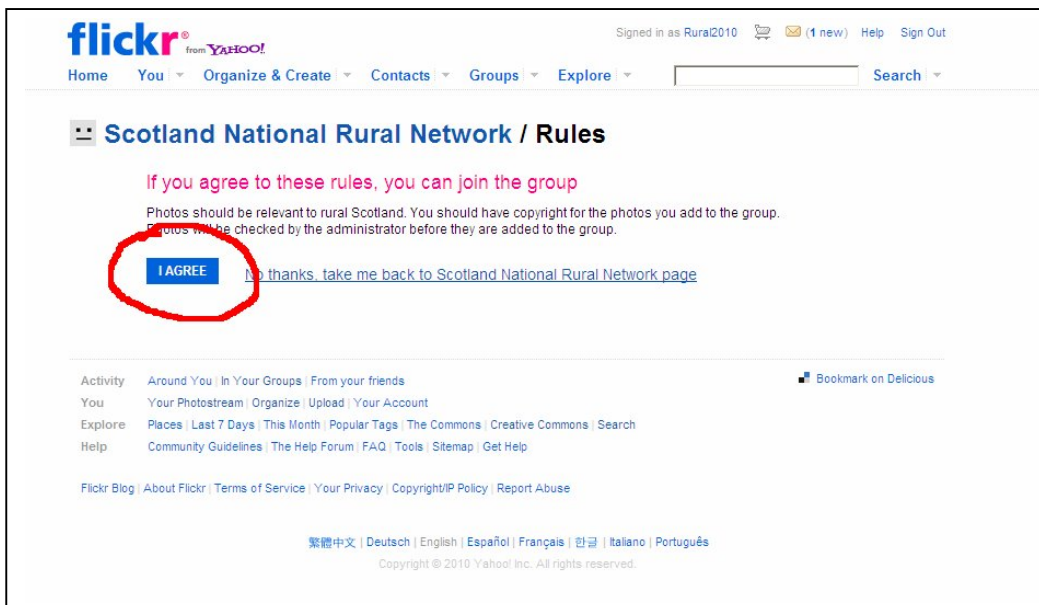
flickr from YAHOO!

Signed in as Rural2010 (1 new) Help Sign Out

Home You Organize & Create Contacts Groups Explore Search

Scotland National Rural Network / Rules

If you agree to these rules, you can join the group

Photos should be relevant to rural Scotland. You should have copyright for the photos you add to the group. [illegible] be checked by the administrator before they are added to the group.

I AGREE

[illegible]o thanks, take me back to Scotland National Rural Network page

Activity Around You | In Your Groups | From your friends
You Your Photostream | Organize | Upload | Your Account
Explore Places | Last 7 Days | This Month | Popular Tags | The Commons | Creative Commons | Search
Help Community Guidelines | The Help Forum | FAQ | Tools | Sitemap | Get Help

Bookmark on Delicious

Flickr Blog | About Flickr | Terms of Service | Your Privacy | Copyright/IP Policy | Report Abuse

繁體中文 | Deutsch | English | Español | Français | 한글 | Italiano | Português
Copyright © 2010 Yahoo! Inc. All rights reserved.